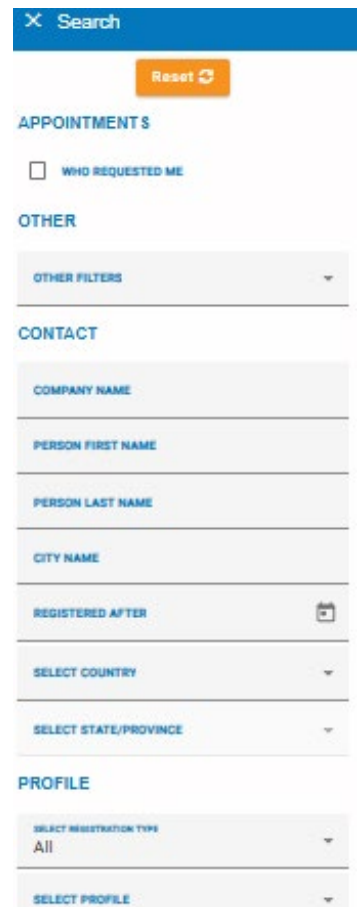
× Search

Reset

APPOINTMENTS

WHO REQUESTED ME

OTHER

OTHER FILTERS

CONTACT

COMPANY NAME

PERSON FIRST NAME

PERSON LAST NAME

CITY NAME

REGISTERED AFTER

SELECT COUNTRY

SELECT STATE/PROVINCE

PROFILE

SELECT REGISTRATION TYPE
All

SELECT PROFILE